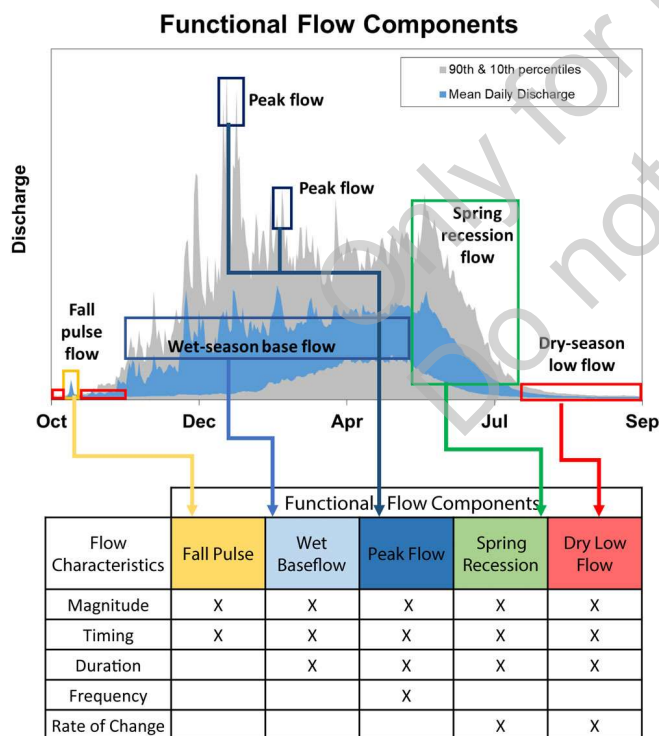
Functional Flow Components

90th & 10th percentiles
Mean Daily Discharge

Discharge

Peak flow

Peak flow

Spring recession flow

Fall pulse flow

Wet-season base flow

Dry-season low flow

Oct Dec Apr Jul Sep

| | Functional Flow Components | | | | |
|---|---|---|---|---|---|
| Flow Characteristics | Fall Pulse | Wet Baseflow | Peak Flow | Spring Recession | Dry Low Flow |
| Magnitude | X | X | X | X | X |
| Timing | X | X | X | X | X |
| Duration | | X | X | X | X |
| Frequency | | | X | | |
| Rate of Change | | | | X | X |

Only for ... Do not